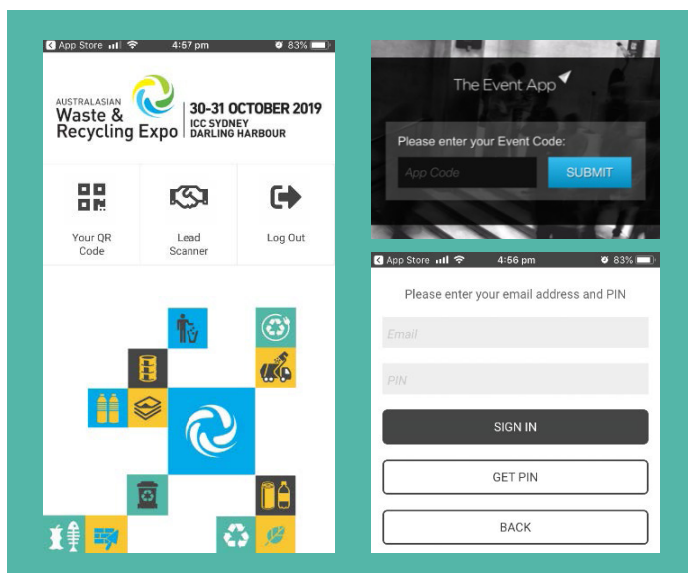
App Store 4:57 pm 83%

AUSTRALASIAN Waste & Recycling Expo

30-31 OCTOBER 2019
ICC SYDNEY
DARLING HARBOUR

Your QR Code

Lead Scanner

Log Out

The Event App

Please enter your Event Code:

App Code

SUBMIT

App Store 4:56 pm 83%

Please enter your email address and PIN

Email

PIN

SIGN IN

GET PIN

BACK